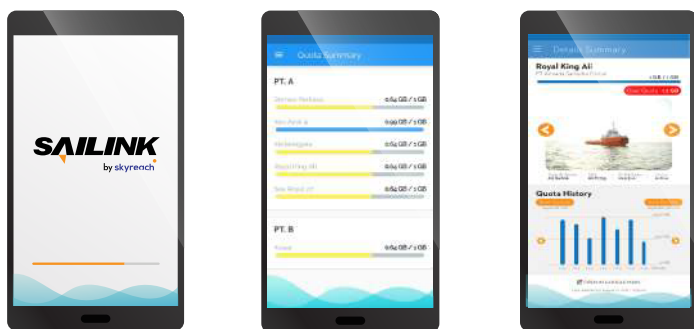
SAILINK
by skyrench

Quota Summary

PT. A

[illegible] 0.54 GB / 1 GB

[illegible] 0.90 GB / 1 GB

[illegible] 0.54 GB / 1 GB

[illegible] 0.54 GB / 1 GB

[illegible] 0.54 GB / 1 GB

PT. B

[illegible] 0.54 GB / 1 GB

Detail Summary

Royal King Ali

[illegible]

Over Quota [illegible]

Quota History

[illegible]